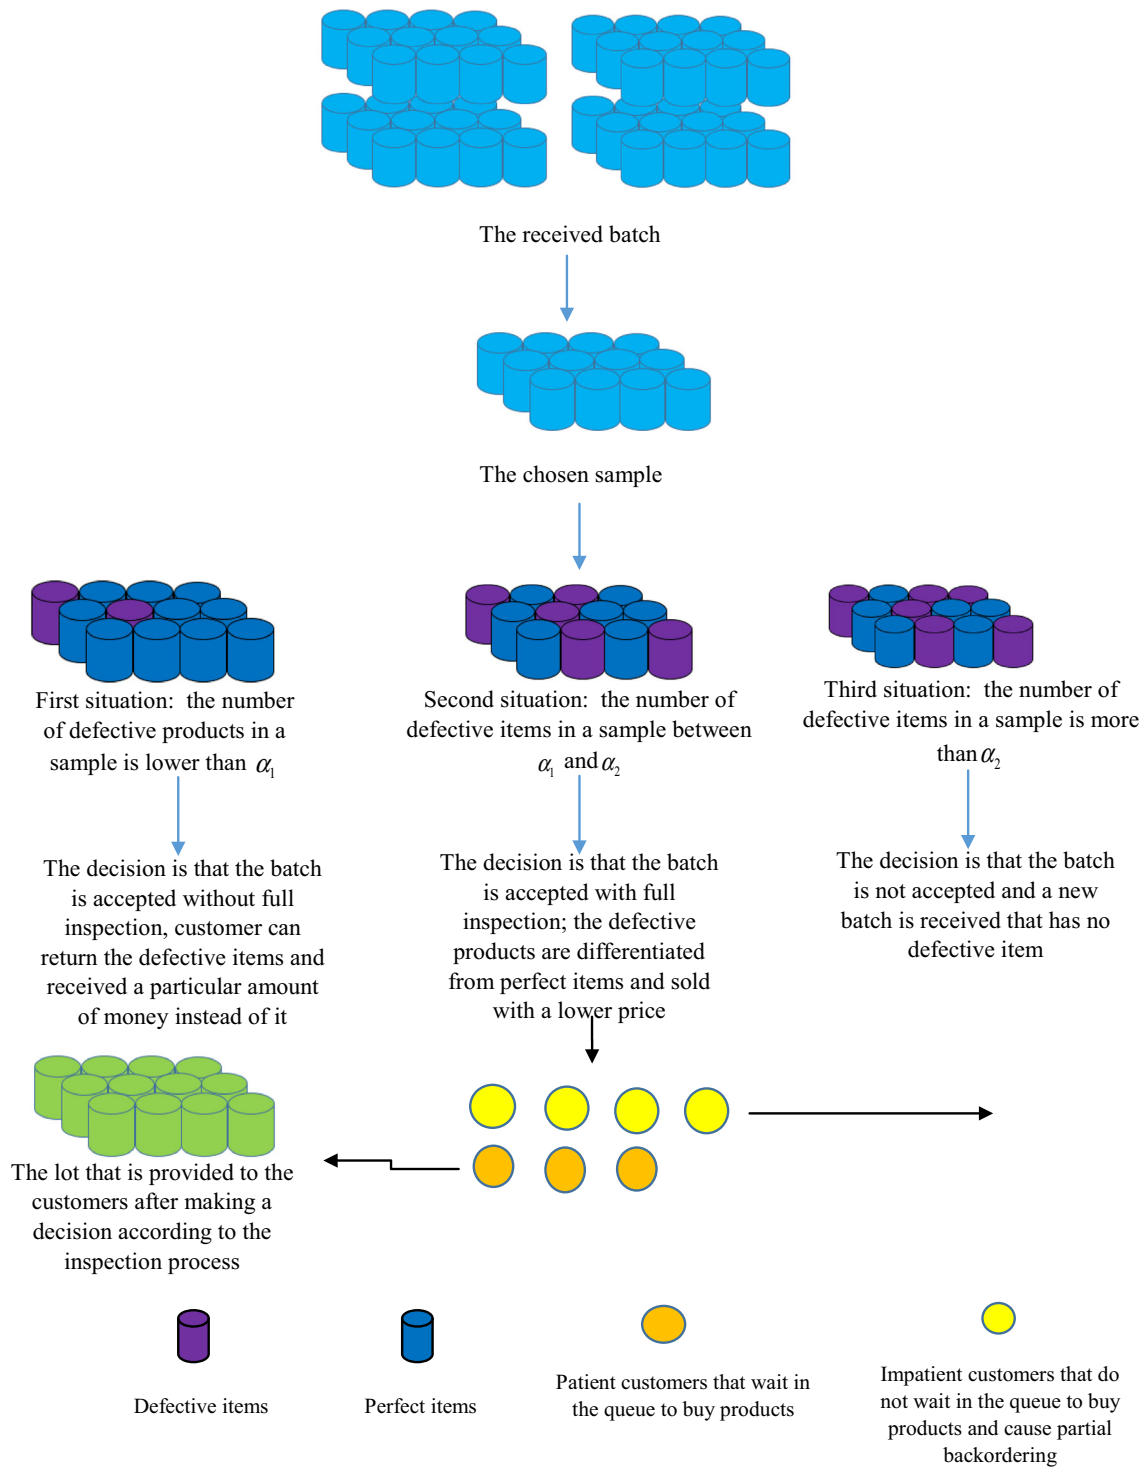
The received batch

The chosen sample

First situation: the number of defective products in a sample is lower than $\alpha_1$

Second situation: the number of defective items in a sample between $\alpha_1$ and $\alpha_2$

Third situation: the number of defective items in a sample is more than $\alpha_2$

The decision is that the batch is accepted without full inspection, customer can return the defective items and received a particular amount of money instead of it

The decision is that the batch is accepted with full inspection; the defective products are differentiated from perfect items and sold with a lower price

The decision is that the batch is not accepted and a new batch is received that has no defective item

The lot that is provided to the customers after making a decision according to the inspection process

Defective items

Perfect items

Patient customers that wait in the queue to buy products

Impatient customers that do not wait in the queue to buy products and cause partial backordering